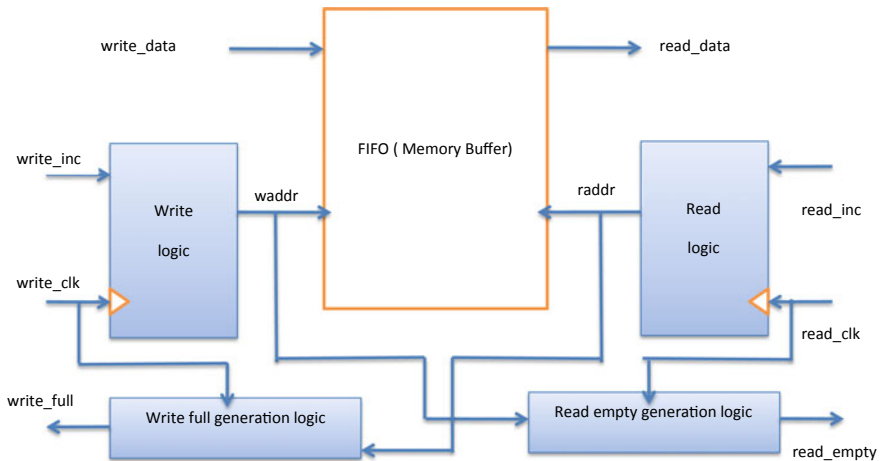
write_data

FIFO ( Memory Buffer)

read_data

write_inc

Write

logic

waddr

raddr

Read

logic

read_inc

write_clk

read_clk

write_full

Write full generation logic

Read empty generation logic

read_empty